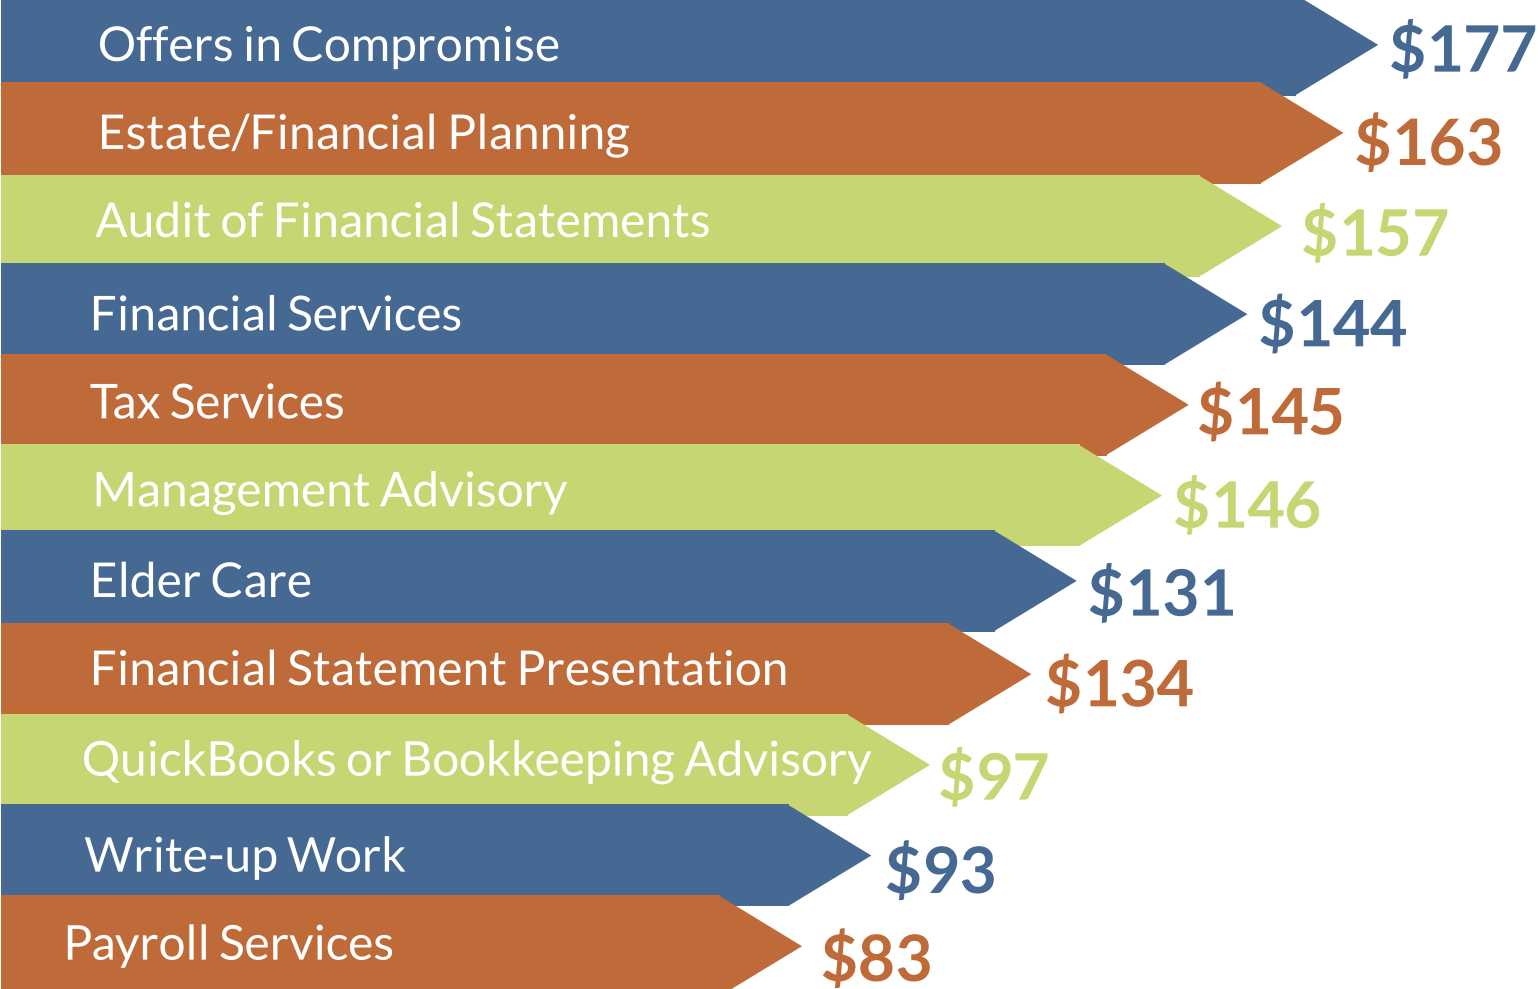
Offers in Compromise $177
Estate/Financial Planning $163
Audit of Financial Statements $157
Financial Services $144
Tax Services $145
Management Advisory $146
Elder Care $131
Financial Statement Presentation $134
QuickBooks or Bookkeeping Advisory $97
Write-up Work $93
Payroll Services $83